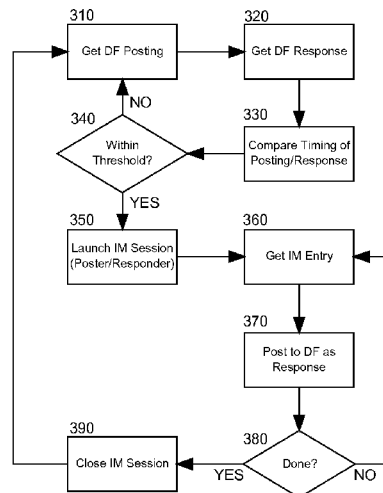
310
Get DF Posting

320
Get DF Response

340
NO
Within Threshold?

330
Compare Timing of Posting/Response

YES

350
Launch IM Session (Poster/Responder)

360
Get IM Entry

370
Post to DF as Response

390
Close IM Session

380
YES
Done?
NO